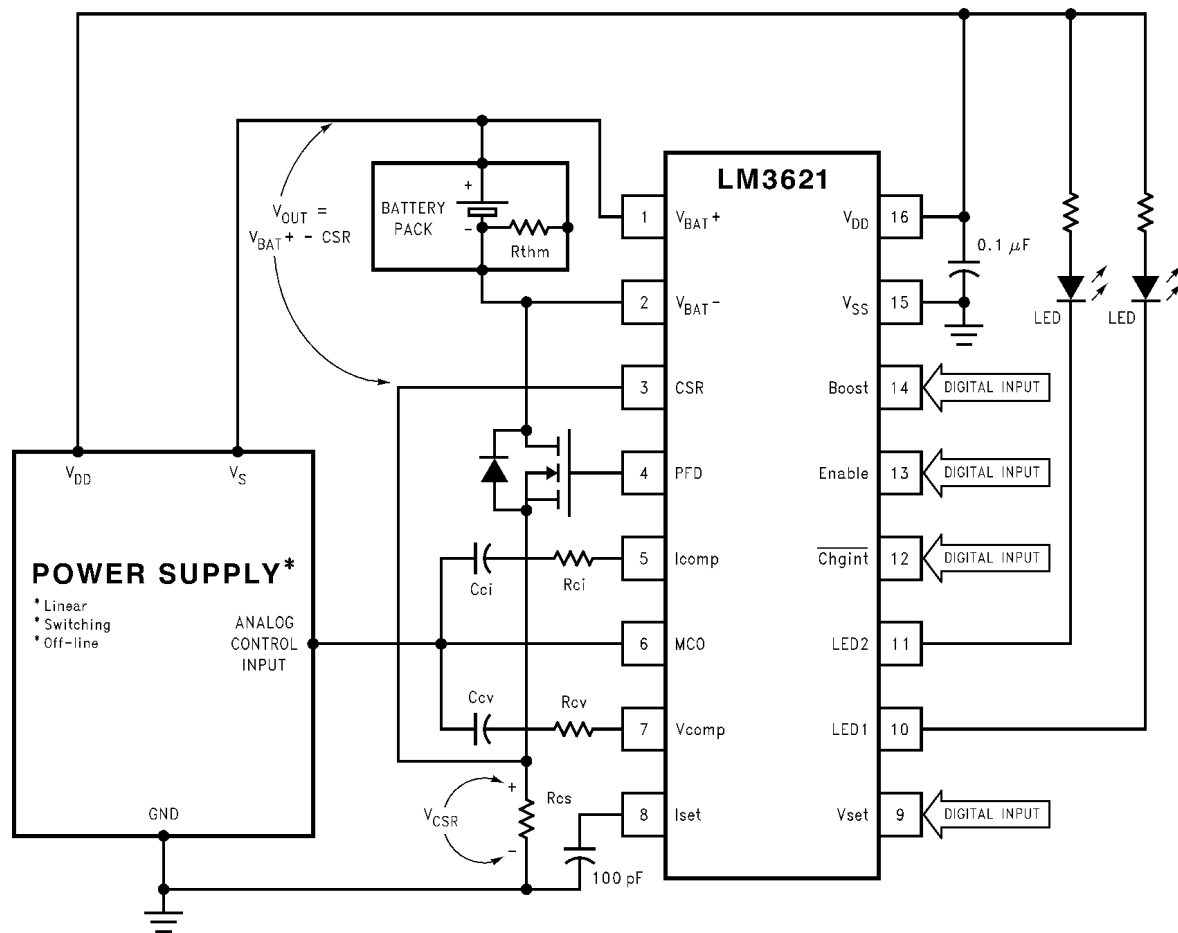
LM3621

$V_{OUT}$ = $V_{BAT}+$ - CSR

BATTERY PACK

+

-

Rthm

1 $V_{BAT}+$

2 $V_{BAT}-$

3 CSR

4 PFD

5 Icomp

6 MCO

7 Vcomp

8 Iset

16 $V_{DD}$

15 $V_{SS}$

14 Boost

13 Enable

12 $\overline{Chgint}$

11 LED2

10 LED1

9 Vset

0.1 $\mu$F

LED

LED

DIGITAL INPUT

DIGITAL INPUT

DIGITAL INPUT

DIGITAL INPUT

$V_{DD}$

$V_S$

POWER SUPPLY*

* Linear
* Switching
* Off-line

ANALOG CONTROL INPUT

GND

Cci

Rci

Ccv

Rcv

Rcs

$V_{CSR}$

+

-

100 pF